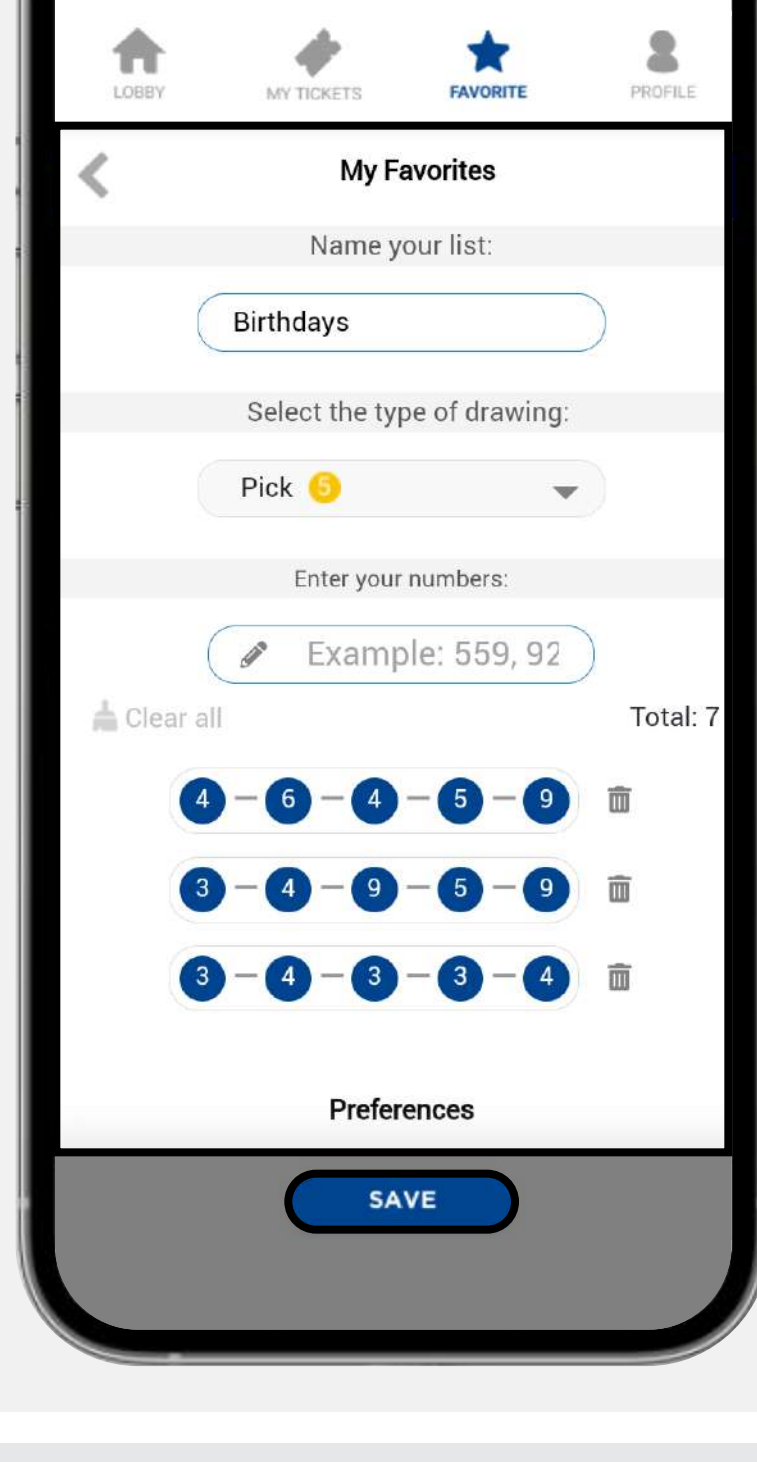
LOBBY MY TICKETS FAVORITE PROFILE

My Favorites

Name your list:

Birthdays

Select the type of drawing:

Pick 5

Enter your numbers:

Example: 559, 92

Clear all

Total: 7

4 — 6 — 4 — 5 — 9

3 — 4 — 9 — 5 — 9

3 — 4 — 3 — 3 — 4

Preferences

SAVE